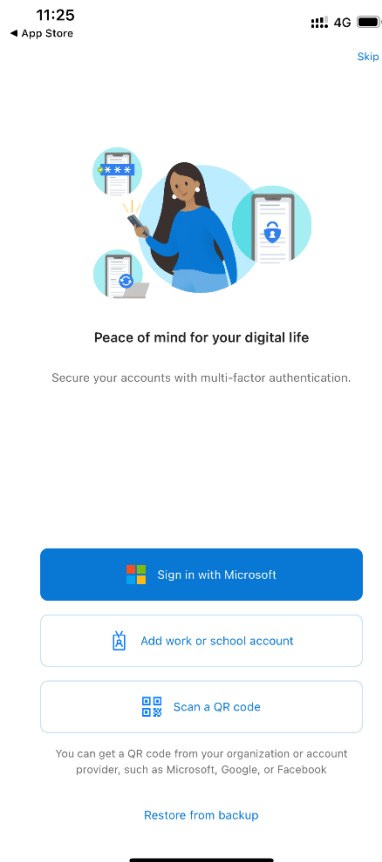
11:25
◀ App Store
4G

Skip

Peace of mind for your digital life

Secure your accounts with multi-factor authentication.

Sign in with Microsoft

Add work or school account

Scan a QR code

You can get a QR code from your organization or account provider, such as Microsoft, Google, or Facebook

Restore from backup